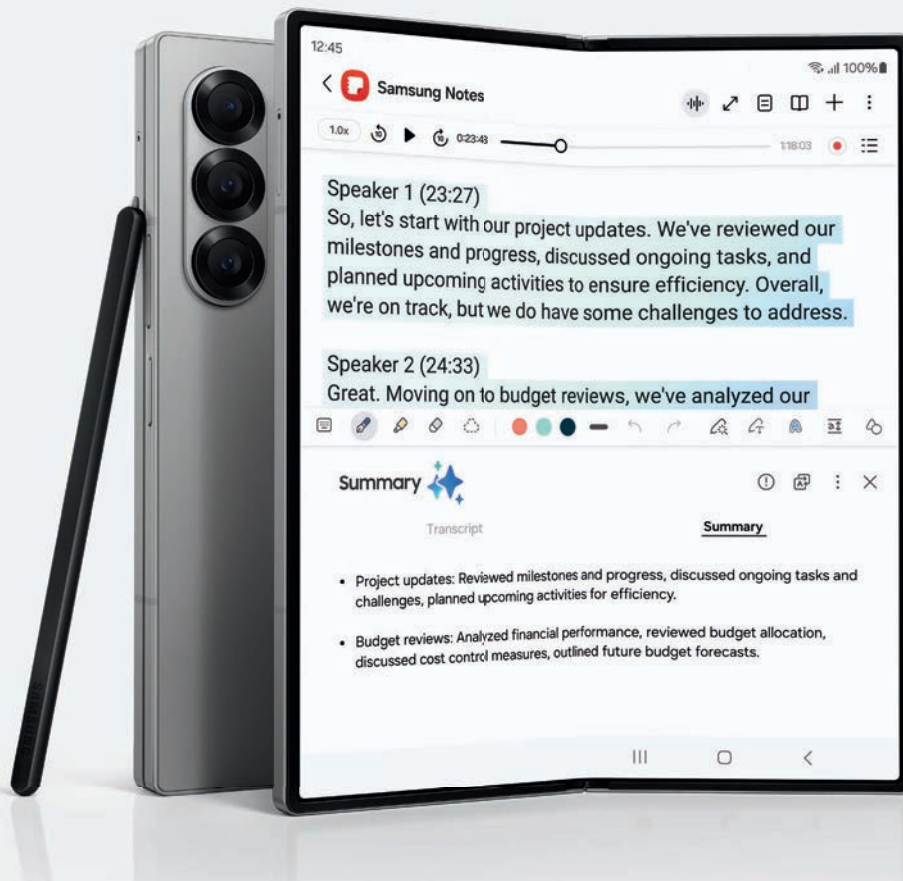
12:45

100%

Samsung Notes

1.0x 0:23:43 1:18:03

Speaker 1 (23:27)
So, let's start with our project updates. We've reviewed our milestones and progress, discussed ongoing tasks, and planned upcoming activities to ensure efficiency. Overall, we're on track, but we do have some challenges to address.

Speaker 2 (24:33)
Great. Moving on to budget reviews, we've analyzed our

Summary

Transcript Summary

• Project updates: Reviewed milestones and progress, discussed ongoing tasks and challenges, planned upcoming activities for efficiency.

• Budget reviews: Analyzed financial performance, reviewed budget allocation, discussed cost control measures, outlined future budget forecasts.